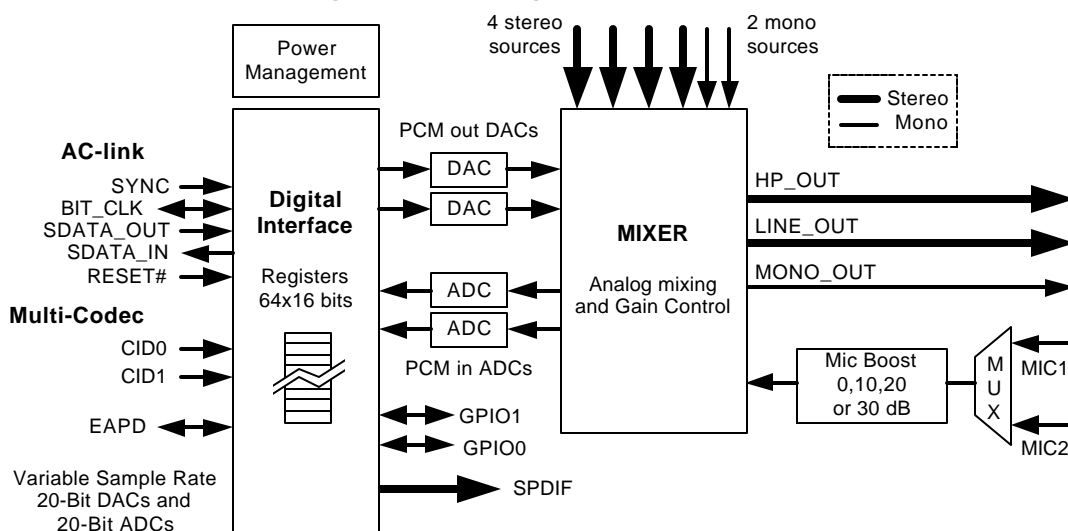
4 stereo sources

2 mono sources

Power Management

Stereo

Mono

PCM out DACs

AC-link

SYNC

BIT_CLK

SDATA_OUT

SDATA_IN

RESET#

Digital Interface

Registers 64x16 bits

DAC

DAC

ADC

ADC

MIXER

Analog mixing and Gain Control

HP_OUT

LINE_OUT

MONO_OUT

Multi-Codec

CID0

CID1

PCM in ADCs

Mic Boost 0,10,20 or 30 dB

M U X

MIC1

MIC2

EAPD

GPIO1

GPIO0

SPDIF

Variable Sample Rate 20-Bit DACs and 20-Bit ADCs